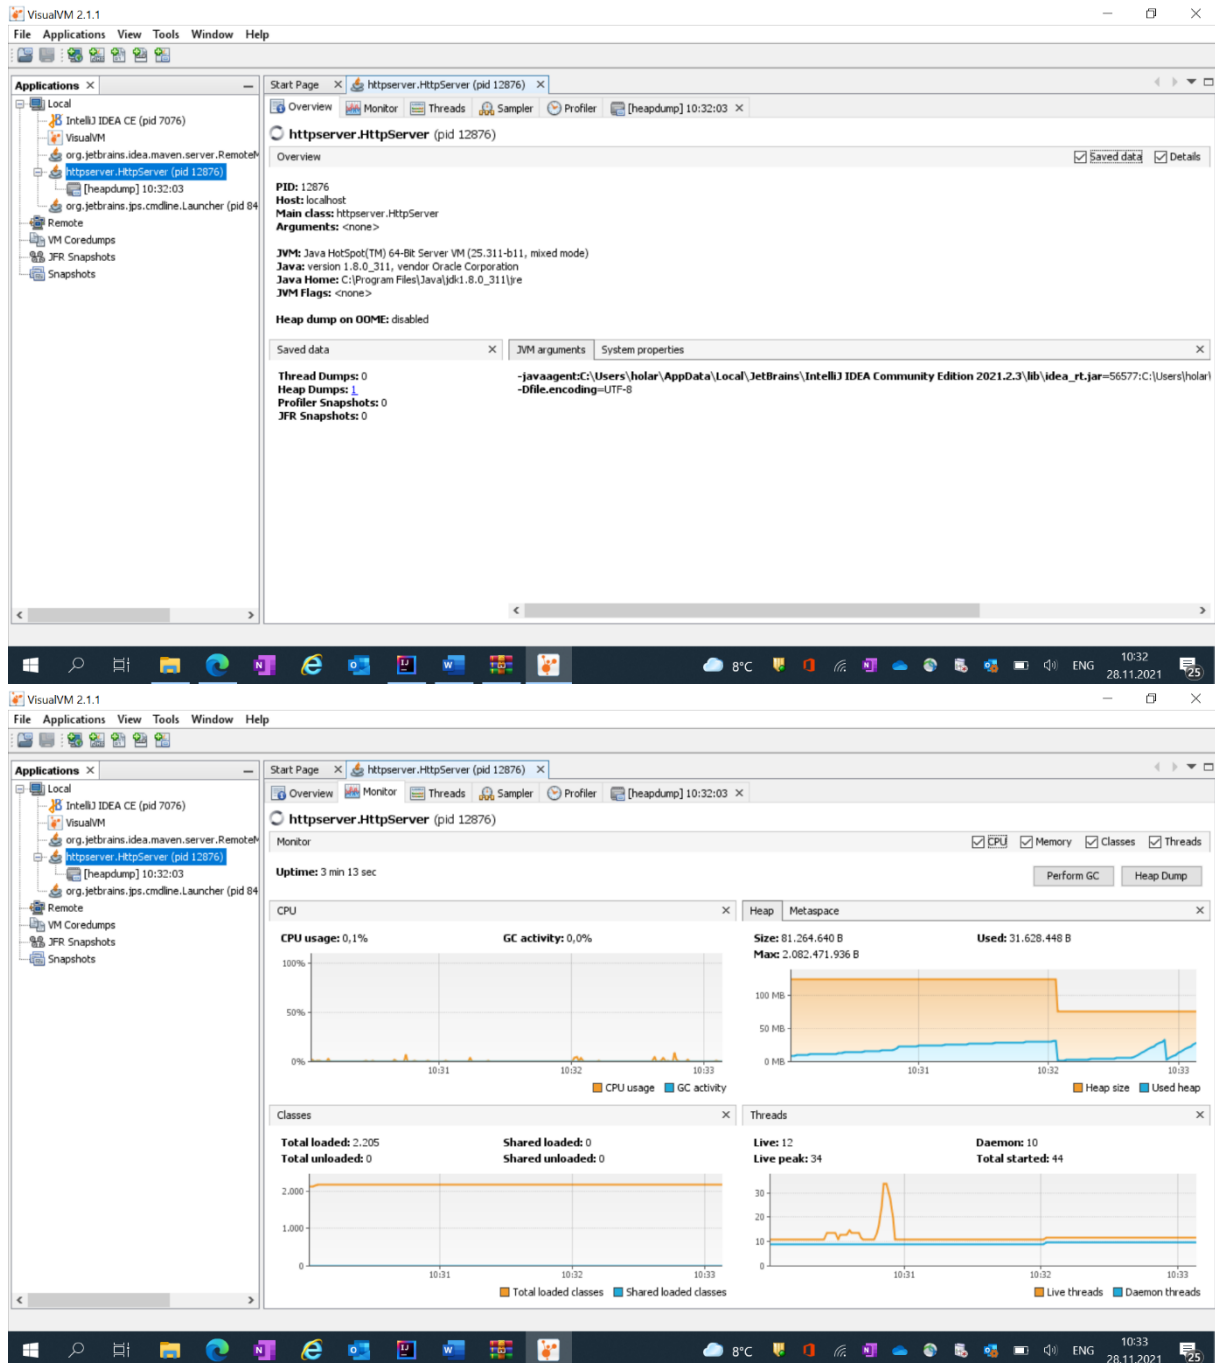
VisualVM 2.1.1

File Applications View Tools Window Help

Applications ×

Local
IntelliJ IDEA CE (pid 7076)
VisualVM
org.jetbrains.idea.maven.server.RemoteM
httpserver.HttpServer (pid 12876)
[heapdump] 10:32:03
org.jetbrains.jps.cmdline.Launcher (pid 84
Remote
VM Coredumps
JFR Snapshots
Snapshots

Start Page × httpserver.HttpServer (pid 12876) ×

Overview Monitor Threads Sampler Profiler [heapdump] 10:32:03 ×

httpserver.HttpServer (pid 12876)

Overview Saved data Details

**PID:** 12876
**Host:** localhost
**Main class:** httpserver.HttpServer
**Arguments:** <none>

**JVM:** Java HotSpot(TM) 64-Bit Server VM (25.311-b11, mixed mode)
**Java:** version 1.8.0_311, vendor Oracle Corporation
**Java Home:** C:\Program Files\Java\jdk1.8.0_311\jre
**JVM Flags:** <none>

**Heap dump on OOME:** disabled

Saved data ×

**Thread Dumps:** 0
**Heap Dumps:** 1
**Profiler Snapshots:** 0
**JFR Snapshots:** 0

JVM arguments System properties ×

-javaagent:C:\Users\holar\AppData\Local\JetBrains\IntelliJ IDEA Community Edition 2021.2.3\lib\idea_rt.jar=56577:C:\Users\holar\
-Dfile.encoding=UTF-8

8°C ENG 10:32 28.11.2021 25

VisualVM 2.1.1

File Applications View Tools Window Help

Applications ×

Local
IntelliJ IDEA CE (pid 7076)
VisualVM
org.jetbrains.idea.maven.server.RemoteM
httpserver.HttpServer (pid 12876)
[heapdump] 10:32:03
org.jetbrains.jps.cmdline.Launcher (pid 84
Remote
VM Coredumps
JFR Snapshots
Snapshots

Start Page × httpserver.HttpServer (pid 12876) ×

Overview Monitor Threads Sampler Profiler [heapdump] 10:32:03 ×

httpserver.HttpServer (pid 12876)

Monitor CPU Memory Classes Threads

**Uptime:** 3 min 13 sec

Perform GC Heap Dump

CPU ×

**CPU usage:** 0,1% **GC activity:** 0,0%

100% 50% 0% 10:31 10:32 10:33

CPU usage GC activity

Heap Metaspace ×

**Size:** 81.264.640 B **Used:** 31.628.448 B
**Max:** 2.082.471.936 B

100 MB 50 MB 0 MB 10:31 10:32 10:33

Heap size Used heap

Classes ×

**Total loaded:** 2.205 **Shared loaded:** 0
**Total unloaded:** 0 **Shared unloaded:** 0

2.000 1.000 0 10:31 10:32 10:33

Total loaded classes Shared loaded classes

Threads ×

**Live:** 12 **Daemon:** 10
**Live peak:** 34 **Total started:** 44

30 20 10 0 10:31 10:32 10:33

Live threads Daemon threads

8°C ENG 10:33 28.11.2021 25